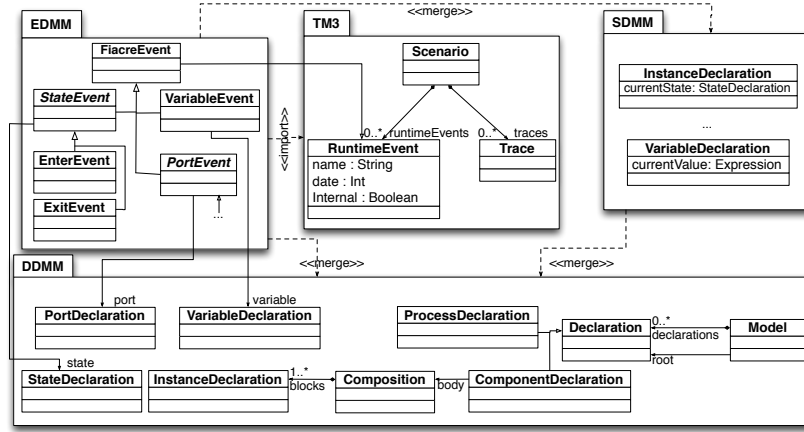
EDMM

FiacreEvent

StateEvent

VariableEvent

EnterEvent

PortEvent

ExitEvent

...

<<merge>>

TM3

Scenario

<<import>>

0..* runtimeEvents

0..* traces

RuntimeEvent
name : String
date : Int
Internal : Boolean

Trace

SDMM

InstanceDeclaration
currentState: StateDeclaration

...

VariableDeclaration
currentValue: Expression

DDMM

<<merge>>

<<merge>>

port

variable

PortDeclaration

VariableDeclaration

ProcessDeclaration

Declaration

0..*
declarations

Model

root

state

StateDeclaration

InstanceDeclaration

1..*
blocks

Composition

body

ComponentDeclaration